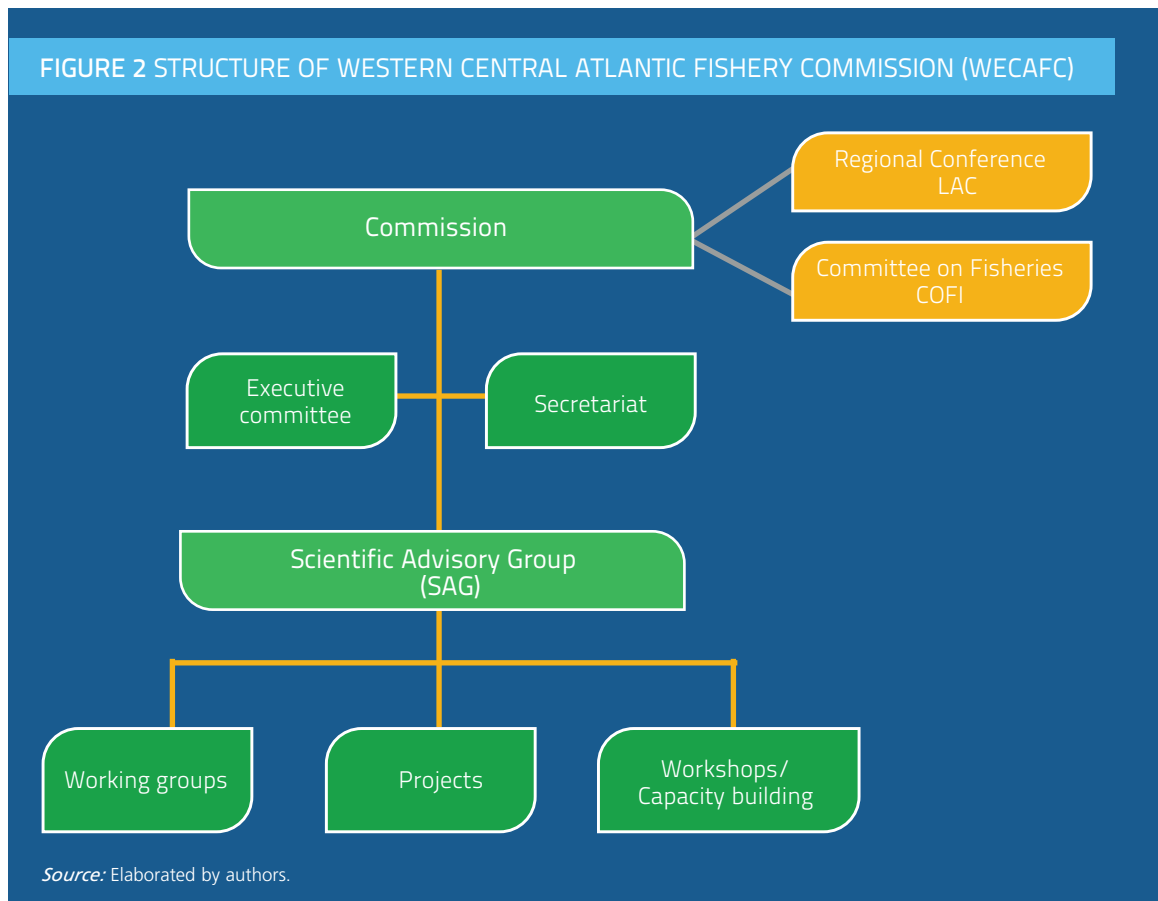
FIGURE 2 STRUCTURE OF WESTERN CENTRAL ATLANTIC FISHERY COMMISSION (WECAFC)

Regional Conference
LAC

Commission

Committee on Fisheries
COFI

Executive committee

Secretariat

Scientific Advisory Group (SAG)

Working groups

Projects

Workshops/ Capacity building

Source: Elaborated by authors.